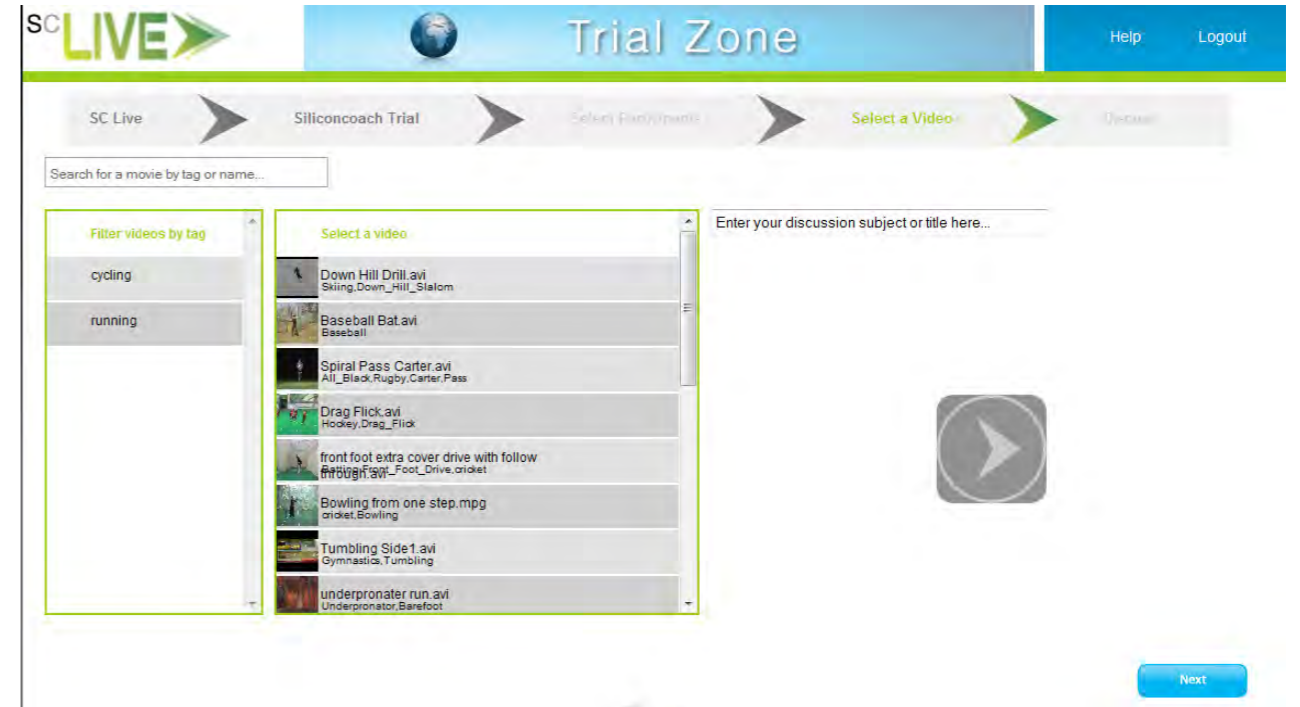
SC LIVE

Trial Zone

Help Logout

SC Live Siliconcoach Trial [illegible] Select a Video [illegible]

Search for a movie by tag or name...

Filter videos by tag

cycling

running

Select a video

Down Hill Drill.avi
Skiing,Down_Hill_Slalom

Baseball Bat.avi
Baseball

Spiral Pass Carter.avi
All_Black,Rugby,Carter,Pass

Drag Flick.avi
Hockey,Drag_Flick

front foot extra cover drive with follow through.avi
Batting,Front_Foot_Drive,cricket

Bowling from one step.mpg
cricket,Bowling

Tumbling Side1.avi
Gymnastics,Tumbling

underpronater run.avi
Underpronator,Barefoot

Enter your discussion subject or title here...

Next